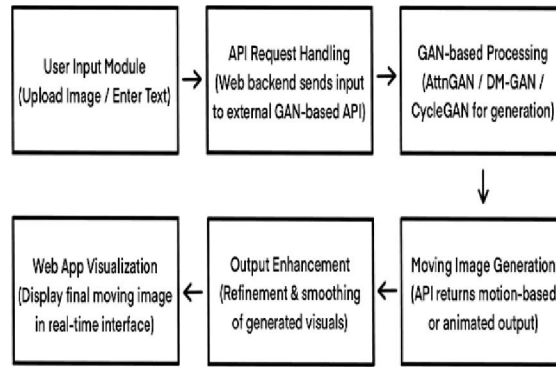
User Input Module (Upload Image / Enter Text)

→

API Request Handling (Web backend sends input to external GAN-based API)

→

GAN-based Processing (AttnGAN / DM-GAN / CycleGAN for generation)

↓

Moving Image Generation (API returns motion-based or animated output)

←

Output Enhancement (Refinement & smoothing of generated visuals)

←

Web App Visualization (Display final moving image in real-time interface)